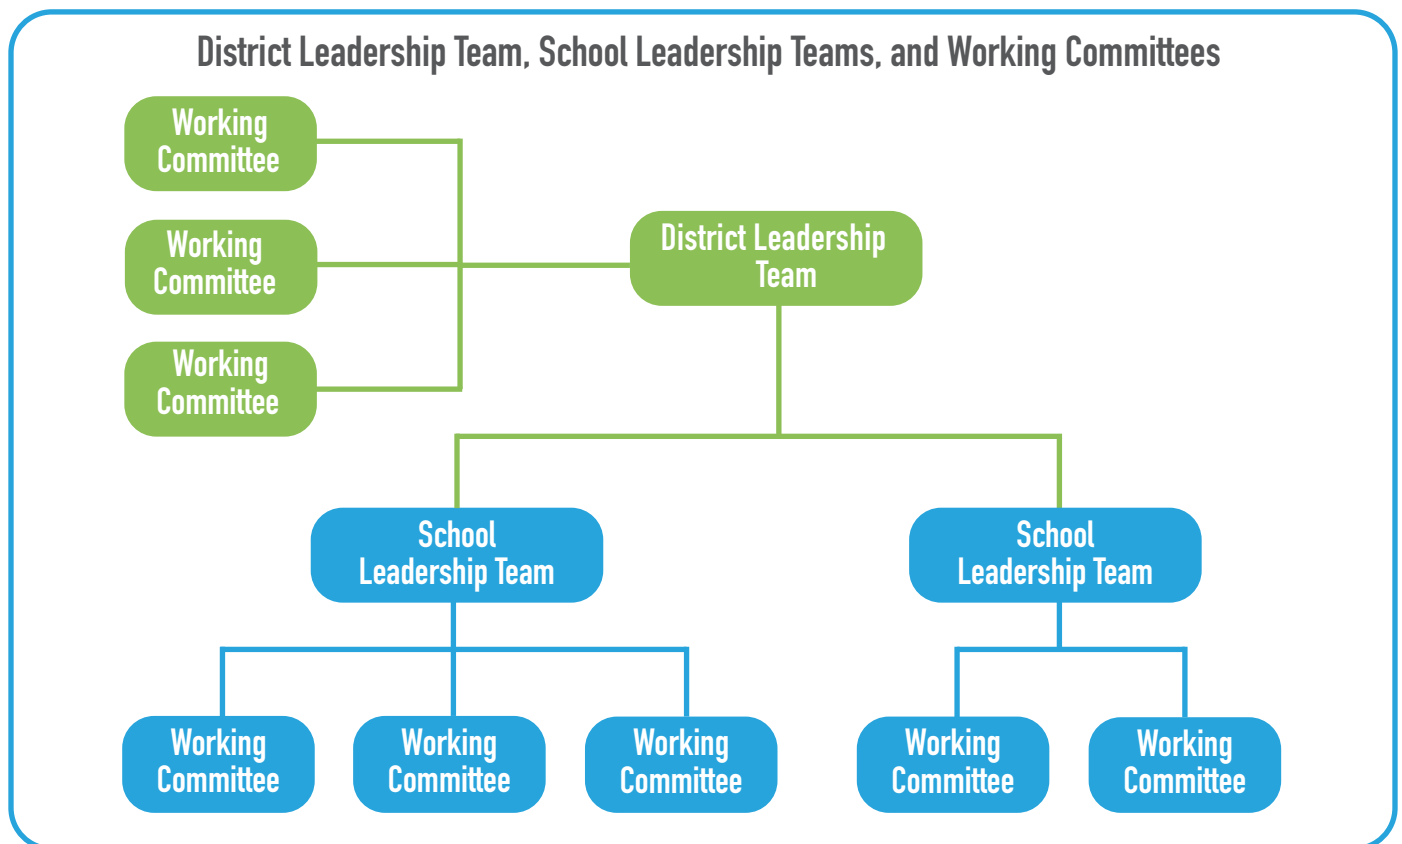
District Leadership Team, School Leadership Teams, and Working Committees

Working Committee

Working Committee

Working Committee

District Leadership Team

School Leadership Team

School Leadership Team

Working Committee

Working Committee

Working Committee

Working Committee

Working Committee